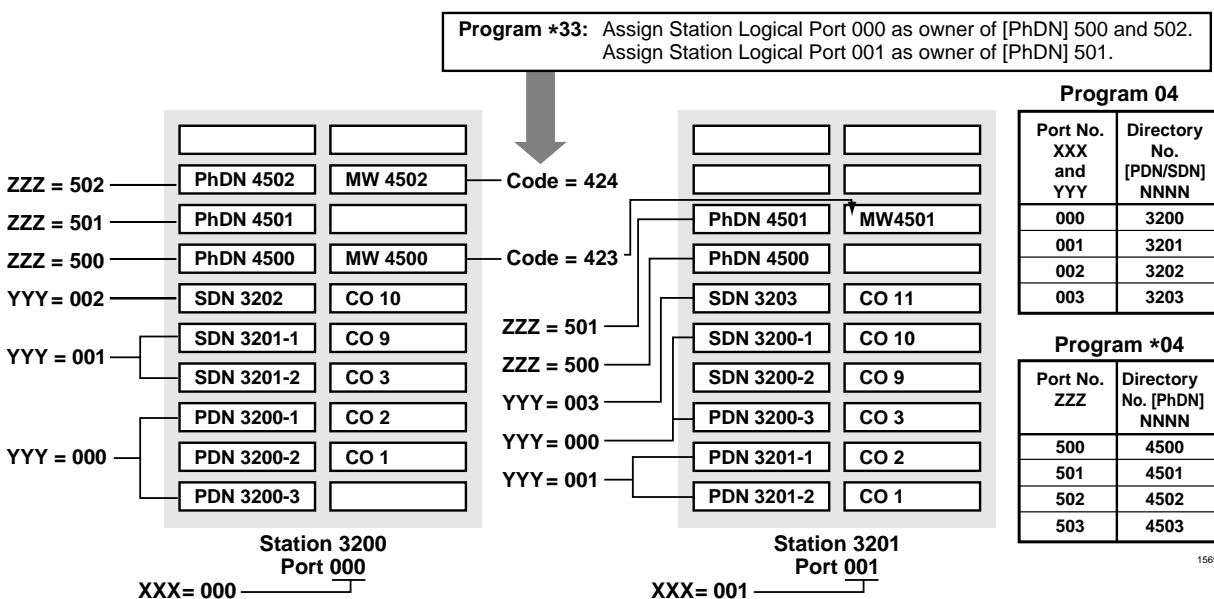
**Program ∗33:** Assign Station Logical Port 000 as owner of [PhDN] 500 and 502. Assign Station Logical Port 001 as owner of [PhDN] 501.

ZZZ = 502
ZZZ = 501
ZZZ = 500
YYY = 002
YYY = 001
YYY = 000

| | |
|---|---|
| PhDN 4502 | MW 4502 |
| PhDN 4501 | |
| PhDN 4500 | MW 4500 |
| SDN 3202 | CO 10 |
| SDN 3201-1 | CO 9 |
| SDN 3201-2 | CO 3 |
| PDN 3200-1 | CO 2 |
| PDN 3200-2 | CO 1 |
| PDN 3200-3 | |

Code = 424
Code = 423

Station 3200
Port 000
XXX= 000

| | |
|---|---|
| PhDN 4501 | MW4501 |
| PhDN 4500 | |
| SDN 3203 | CO 11 |
| SDN 3200-1 | CO 10 |
| SDN 3200-2 | CO 9 |
| PDN 3200-3 | CO 3 |
| PDN 3201-1 | CO 2 |
| PDN 3201-2 | CO 1 |

ZZZ = 501
ZZZ = 500
YYY= 003
YYY= 000
YYY= 001

Station 3201
Port 001
XXX= 001

Program 04

| Port No. XXX and YYY | Directory No. [PDN/SDN] NNNN |
|---|---|
| 000 | 3200 |
| 001 | 3201 |
| 002 | 3202 |
| 003 | 3203 |

Program ∗04

| Port No. ZZZ | Directory No. [PhDN] NNNN |
|---|---|
| 500 | 4500 |
| 501 | 4501 |
| 502 | 4502 |
| 503 | 4503 |

156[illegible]